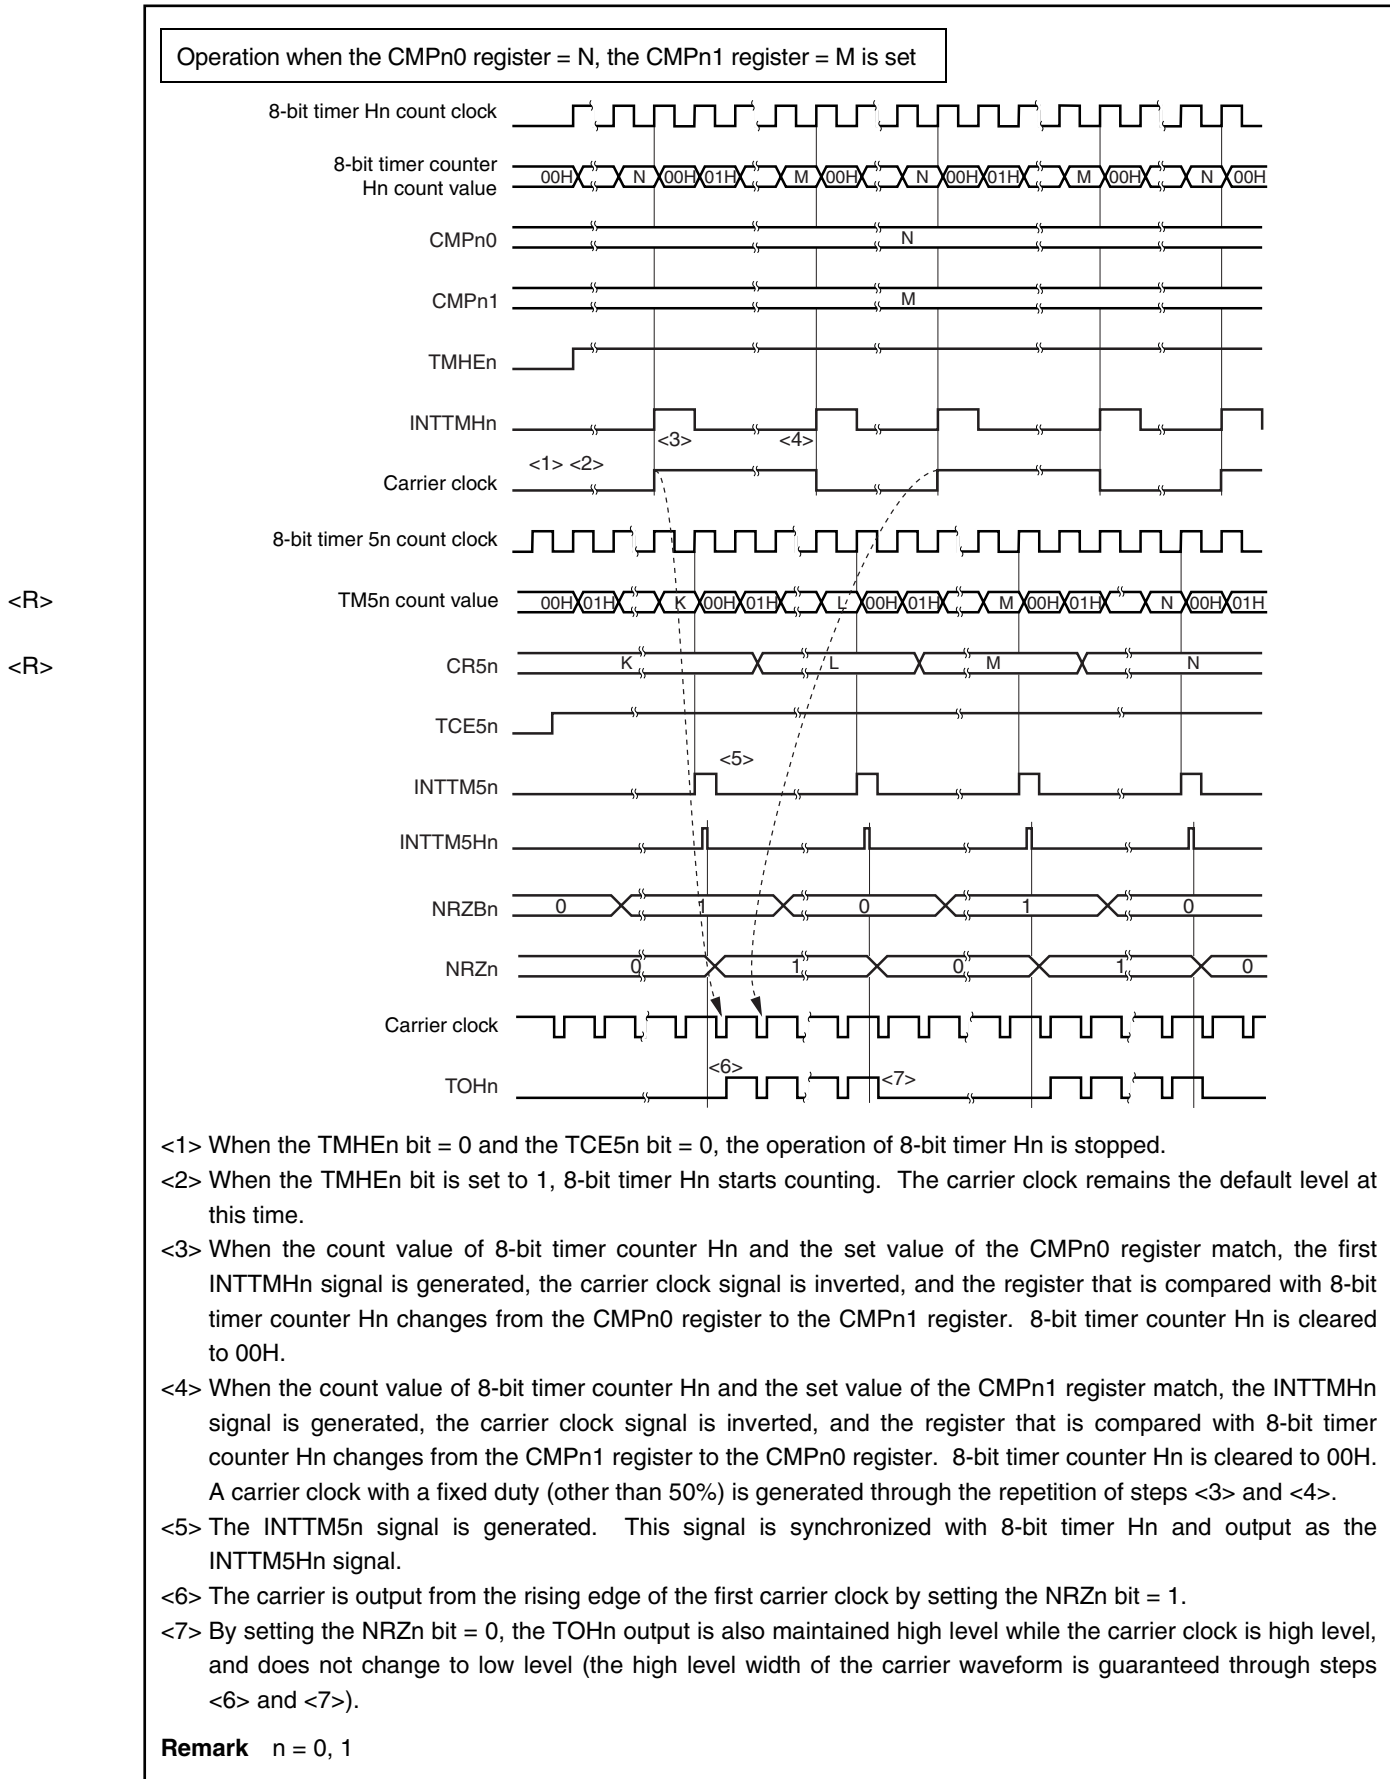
Operation when the CMPn0 register = N, the CMPn1 register = M is set

8-bit timer Hn count clock

8-bit timer counter Hn count value
00H N 00H 01H M 00H N 00H 01H M 00H N 00H

CMPn0
N

CMPn1
M

TMHEn

INTTMHn
<3> <4>

<1> <2>
Carrier clock

8-bit timer 5n count clock

<R>
TM5n count value
00H 01H K 00H 01H L 00H 01H M 00H 01H N 00H 01H

<R>
CR5n
K L M N

TCE5n

<5>
INTTM5n

INTTM5Hn

NRZBn
0 1 0 1 0

NRZn
0 1 0 1 0

Carrier clock

TOHn
<6> <7>

<1> When the TMHEn bit = 0 and the TCE5n bit = 0, the operation of 8-bit timer Hn is stopped.
<2> When the TMHEn bit is set to 1, 8-bit timer Hn starts counting. The carrier clock remains the default level at this time.
<3> When the count value of 8-bit timer counter Hn and the set value of the CMPn0 register match, the first INTTMHn signal is generated, the carrier clock signal is inverted, and the register that is compared with 8-bit timer counter Hn changes from the CMPn0 register to the CMPn1 register. 8-bit timer counter Hn is cleared to 00H.
<4> When the count value of 8-bit timer counter Hn and the set value of the CMPn1 register match, the INTTMHn signal is generated, the carrier clock signal is inverted, and the register that is compared with 8-bit timer counter Hn changes from the CMPn1 register to the CMPn0 register. 8-bit timer counter Hn is cleared to 00H. A carrier clock with a fixed duty (other than 50%) is generated through the repetition of steps <3> and <4>.
<5> The INTTM5n signal is generated. This signal is synchronized with 8-bit timer Hn and output as the INTTM5Hn signal.
<6> The carrier is output from the rising edge of the first carrier clock by setting the NRZn bit = 1.
<7> By setting the NRZn bit = 0, the TOHn output is also maintained high level while the carrier clock is high level, and does not change to low level (the high level width of the carrier waveform is guaranteed through steps <6> and <7>).

Remark n = 0, 1